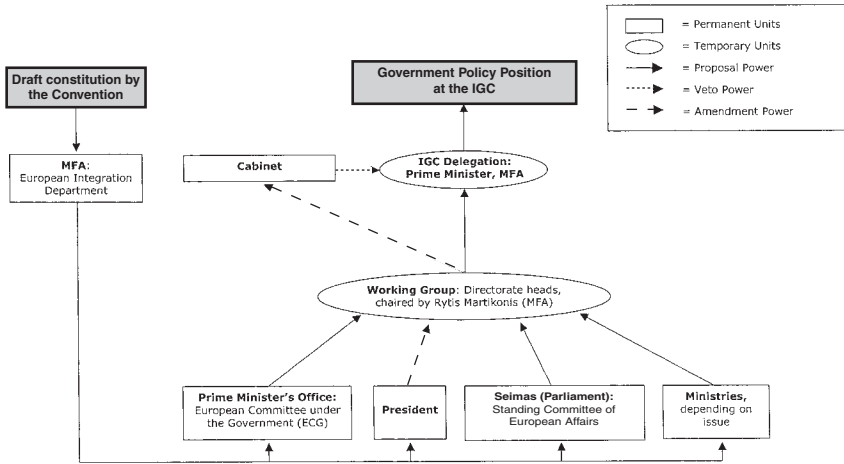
= Permanent Units
= Temporary Units
= Proposal Power
= Veto Power
= Amendment Power

Draft constitution by the Convention

Government Policy Position at the IGC

MFA: European Integration Department

Cabinet

IGC Delegation: Prime Minister, MFA

Working Group: Directorate heads, chaired by Rytis Martikonis (MFA)

Prime Minister's Office: European Committee under the Government (ECG)

President

Seimas (Parliament): Standing Committee of European Affairs

Ministries, depending on issue